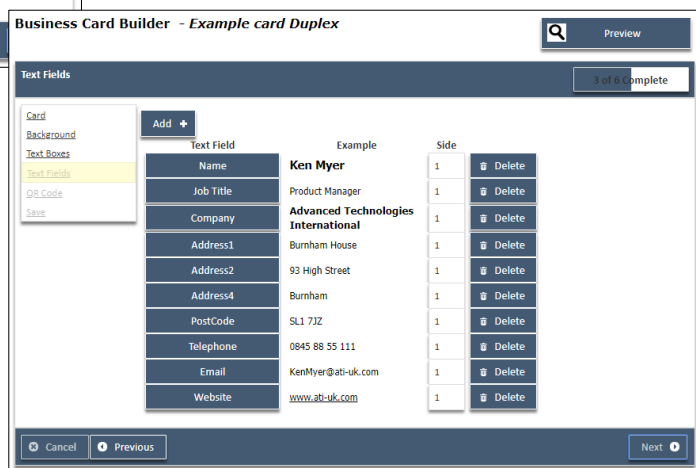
Business Card Builder - *Example card Duplex*

Preview

Text Fields

3 of 6 Complete

Card
Background
Text Boxes
Text Fields
QR Code
Save

Add +

| Text Field | Example | Side | |
|---|---|---|---|
| Name | **Ken Myer** | 1 | Delete |
| Job Title | Product Manager | 1 | Delete |
| Company | **Advanced Technologies International** | 1 | Delete |
| Address1 | Burnham House | 1 | Delete |
| Address2 | 93 High Street | 1 | Delete |
| Address4 | Burnham | 1 | Delete |
| PostCode | SL1 7JZ | 1 | Delete |
| Telephone | 0845 88 55 111 | 1 | Delete |
| Email | KenMyer@ati-uk.com | 1 | Delete |
| Website | www.ati-uk.com | 1 | Delete |

Cancel
Previous
Next